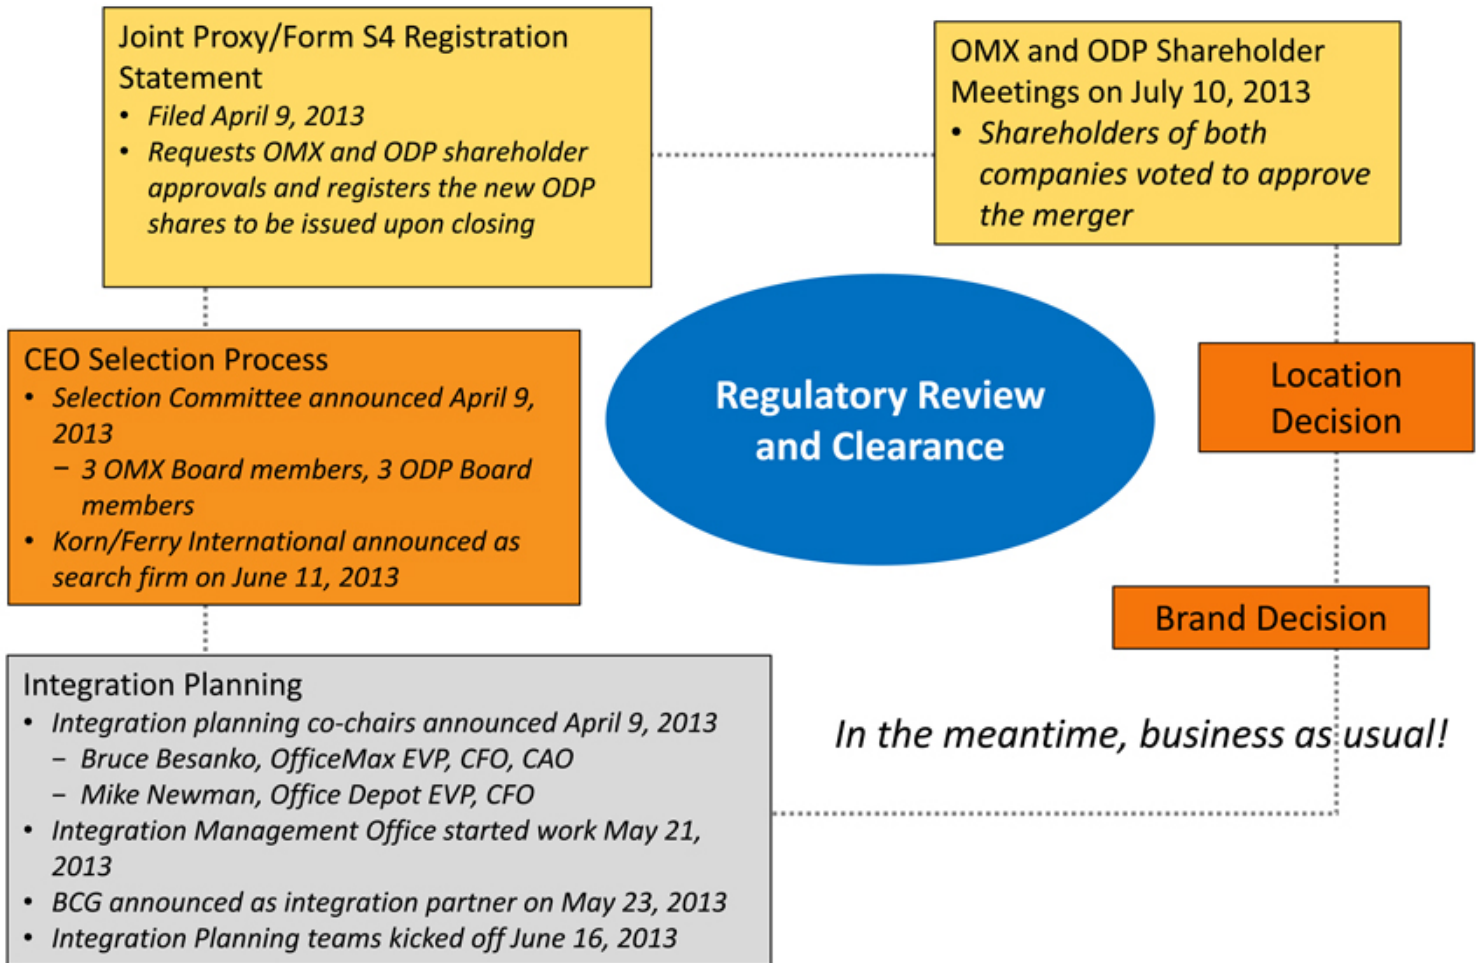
Joint Proxy/Form S4 Registration Statement
• Filed April 9, 2013
• Requests OMX and ODP shareholder approvals and registers the new ODP shares to be issued upon closing

OMX and ODP Shareholder Meetings on July 10, 2013
• Shareholders of both companies voted to approve the merger

CEO Selection Process
• Selection Committee announced April 9, 2013
– 3 OMX Board members, 3 ODP Board members
• Korn/Ferry International announced as search firm on June 11, 2013

Regulatory Review and Clearance

Location Decision

Brand Decision

Integration Planning
• Integration planning co-chairs announced April 9, 2013
– Bruce Besanko, OfficeMax EVP, CFO, CAO
– Mike Newman, Office Depot EVP, CFO
• Integration Management Office started work May 21, 2013
• BCG announced as integration partner on May 23, 2013
• Integration Planning teams kicked off June 16, 2013

In the meantime, business as usual!